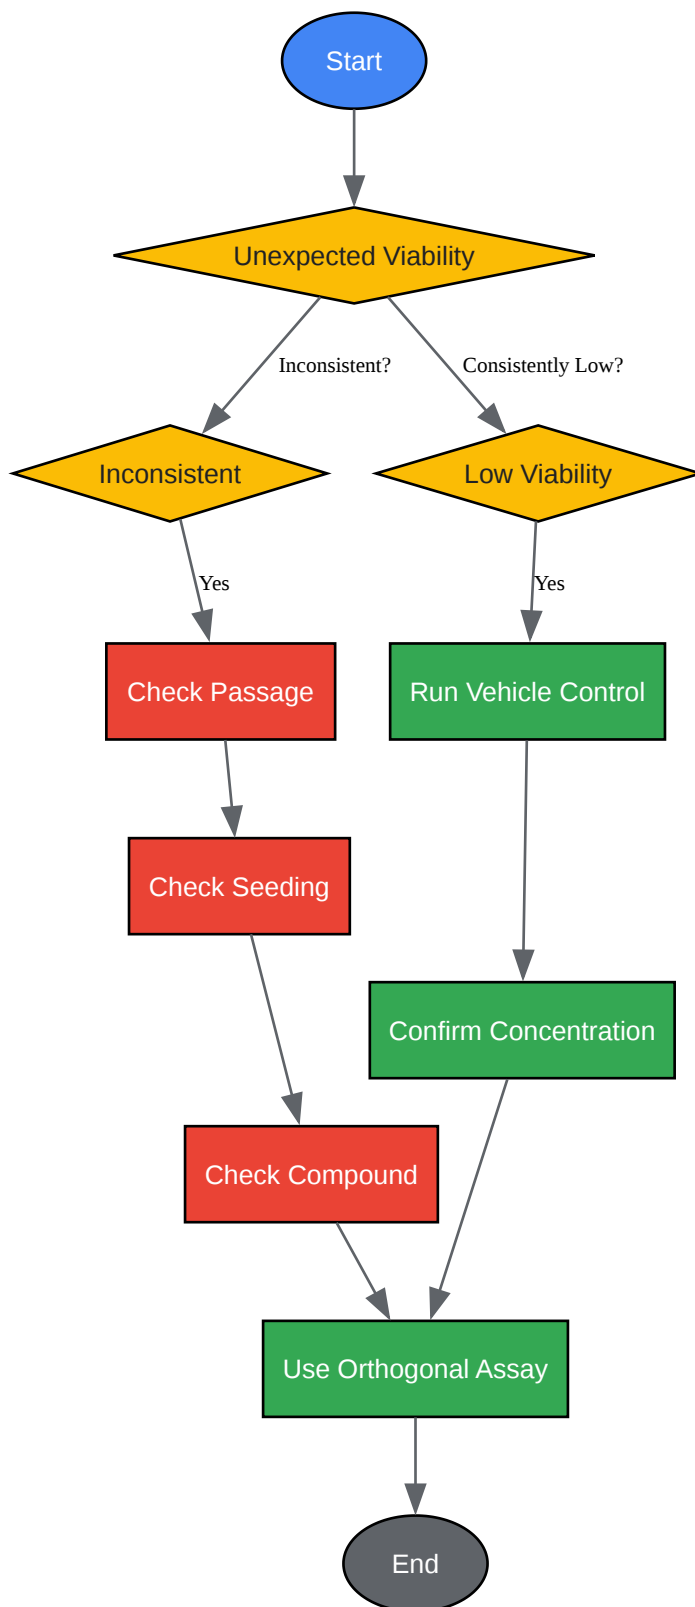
Start

Unexpected Viability

Inconsistent?

Consistently Low?

Inconsistent

Low Viability

Yes

Yes

Check Passage

Run Vehicle Control

Check Seeding

Confirm Concentration

Check Compound

Use Orthogonal Assay

End